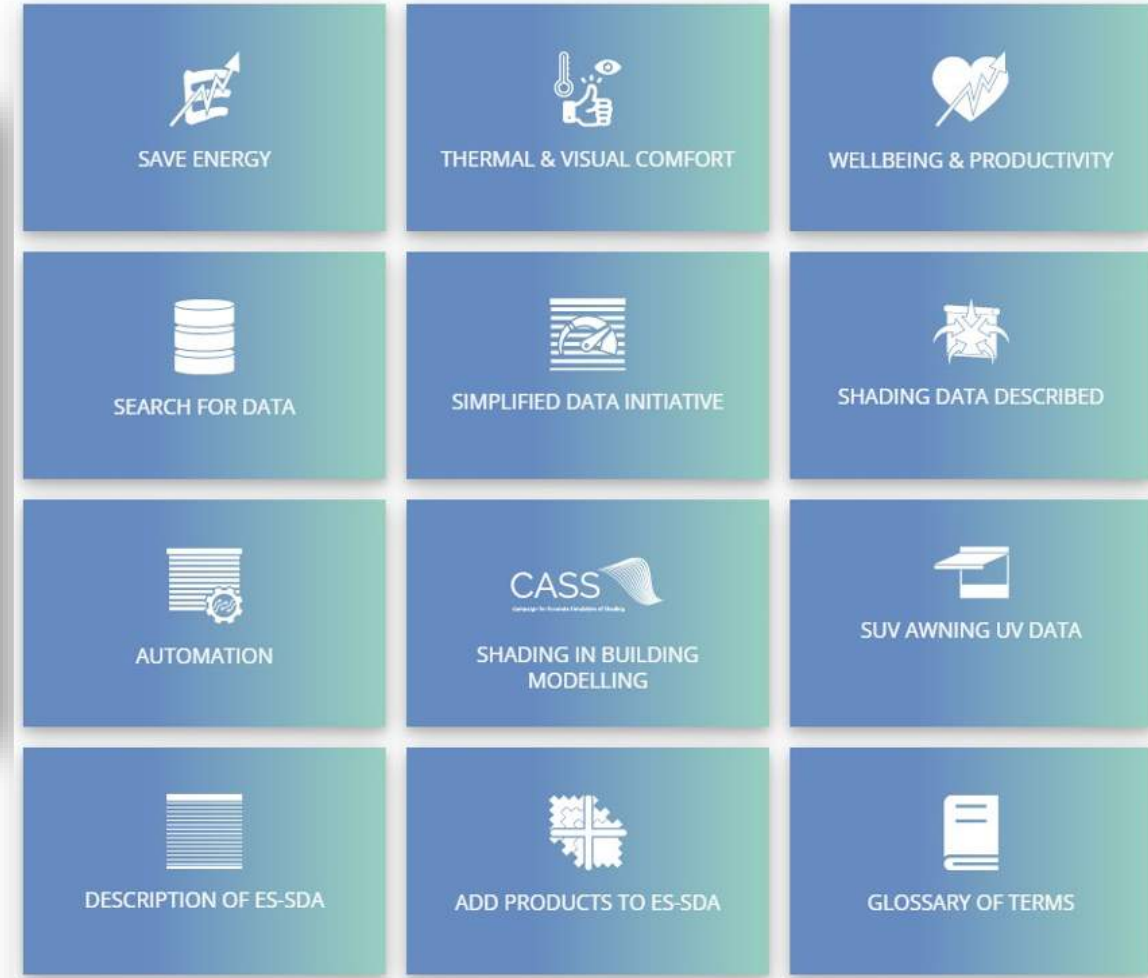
SAVE ENERGY

THERMAL & VISUAL COMFORT

WELLBEING & PRODUCTIVITY

SEARCH FOR DATA

SIMPLIFIED DATA INITIATIVE

SHADING DATA DESCRIBED

AUTOMATION

CASS
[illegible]

SHADING IN BUILDING MODELLING

SUV AWNING UV DATA

DESCRIPTION OF ES-SDA

ADD PRODUCTS TO ES-SDA

GLOSSARY OF TERMS